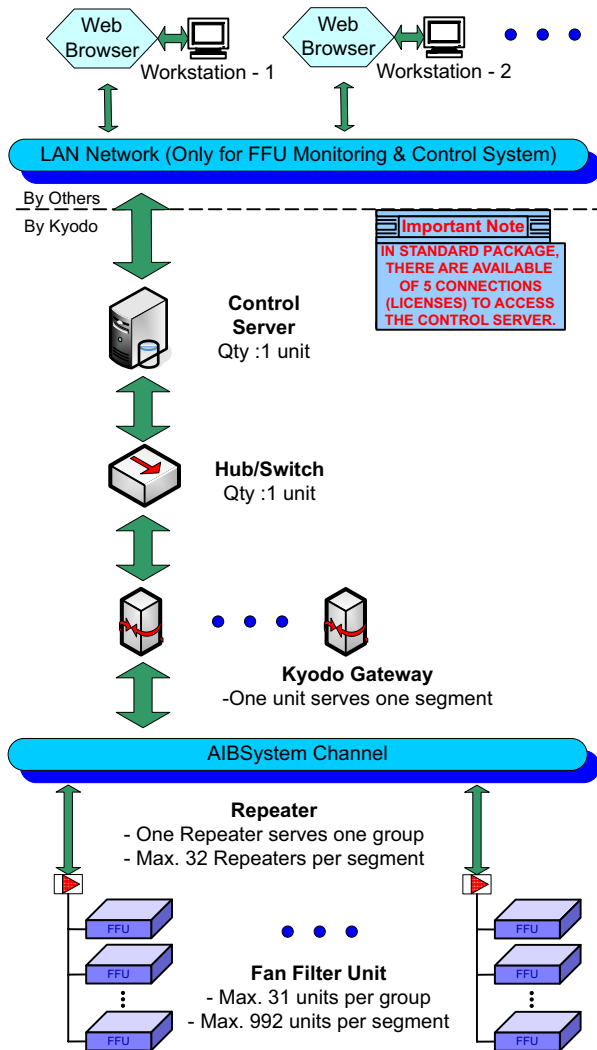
Web Browser

Workstation - 1

Web Browser

Workstation - 2

LAN Network (Only for FFU Monitoring & Control System)

By Others

By Kyodo

Important Note

IN STANDARD PACKAGE, THERE ARE AVAILABLE OF 5 CONNECTIONS (LICENSES) TO ACCESS THE CONTROL SERVER.

Control Server
Qty :1 unit

Hub/Switch
Qty :1 unit

Kyodo Gateway
-One unit serves one segment

AIBSystem Channel

Repeater
- One Repeater serves one group
- Max. 32 Repeaters per segment

FFU

FFU

FFU

Fan Filter Unit
- Max. 31 units per group
- Max. 992 units per segment

FFU

FFU

FFU